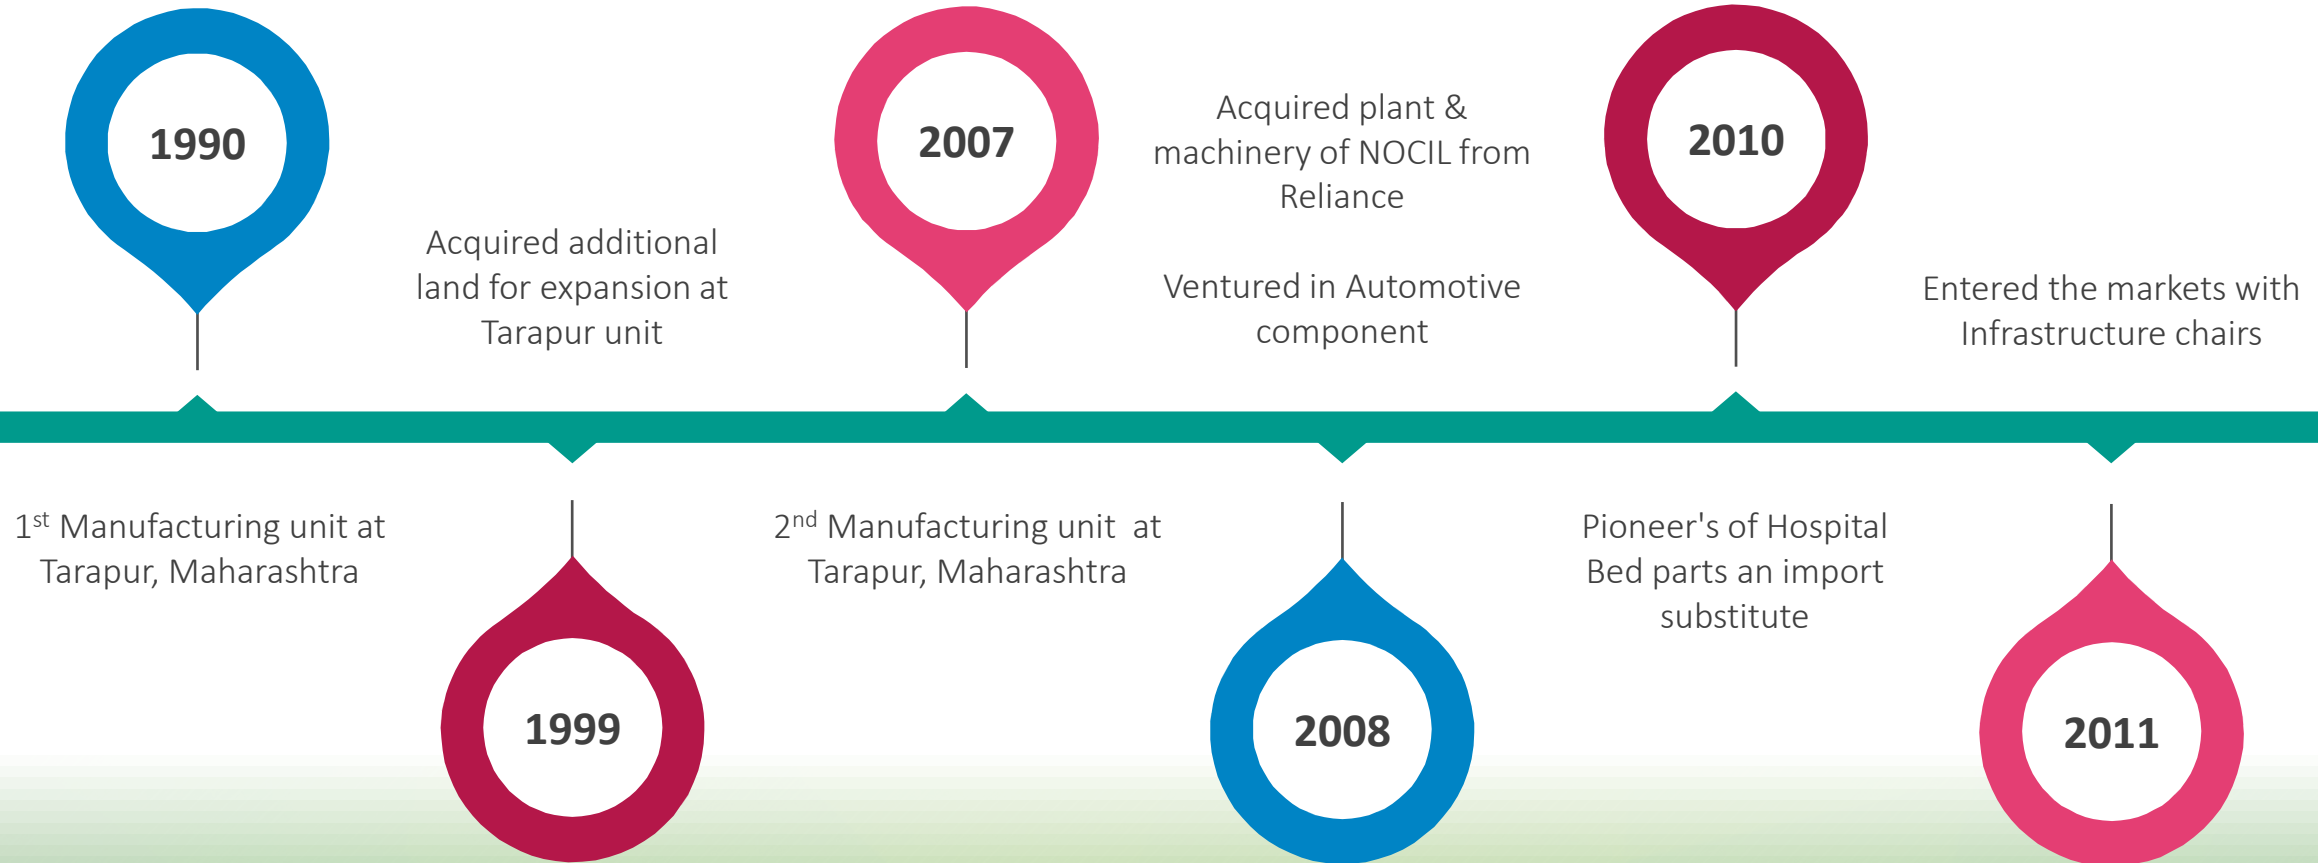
1990

Acquired additional land for expansion at Tarapur unit

2007

Acquired plant & machinery of NOCIL from Reliance

Ventured in Automotive component

2010

Entered the markets with Infrastructure chairs

1$^{st}$ Manufacturing unit at Tarapur, Maharashtra

1999

2$^{nd}$ Manufacturing unit at Tarapur, Maharashtra

2008

Pioneer's of Hospital Bed parts an import substitute

2011